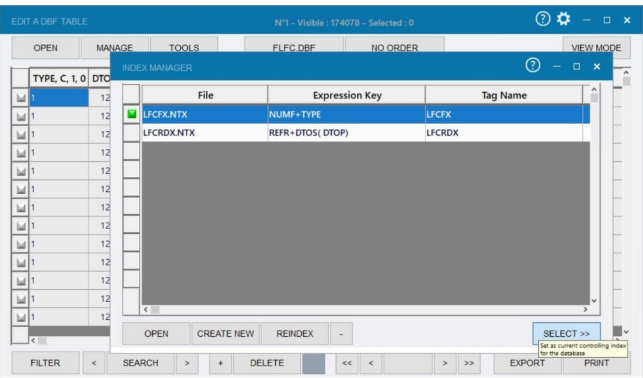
EDIT A DBF TABLE

N°1 - Visible : 174078 - Selected : 0

OPEN | MANAGE | TOOLS | FLFC.DBF | NO ORDER | VIEW MODE

| TYPE, C, 1, 0 | DTO |
|---|---|
| 1 | 12 |
| 1 | 12 |
| 1 | 12 |
| 1 | 12 |
| 1 | 12 |
| 1 | 12 |
| 1 | 12 |
| 1 | 12 |
| 1 | 12 |
| 1 | 12 |
| 1 | 12 |
| 1 | 12 |
| 1 | 12 |

INDEX MANAGER

| File | Expression Key | Tag Name |
|---|---|---|
| LFCFX.NTX | NUMF+TYPE | LFCFX |
| LFCRDX.NTX | REFR+DTOS( DTOP) | LFCRDX |

OPEN | CREATE NEW | REINDEX | - | SELECT >>

Set as current controlling index for the database

FILTER | < | SEARCH | > | + | DELETE | << | < | > | >> | EXPORT | PRINT